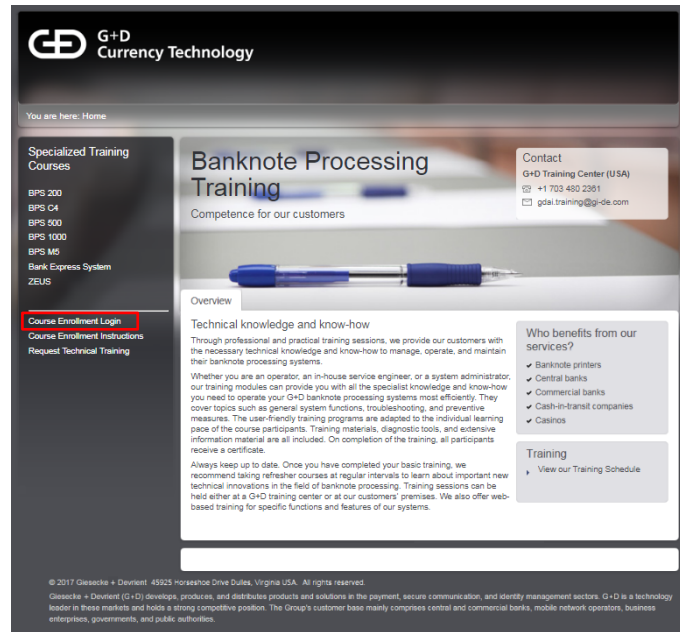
G+D
Currency Technology

You are here: Home

Specialized Training Courses

BPS 200
BPS C4
BPS 500
BPS 1000
BPS M5
Bank Express System
ZEUS

Course Enrollment Login
Course Enrollment Instructions
Request Technical Training

Banknote Processing Training

Competence for our customers

Contact
G+D Training Center (USA)
+1 703 480 2361
gdai.training@gi-de.com

Overview

Technical knowledge and know-how

Through professional and practical training sessions, we provide our customers with the necessary technical knowledge and know-how to manage, operate, and maintain their banknote processing systems.

Whether you are an operator, an in-house service engineer, or a system administrator, our training modules can provide you with all the specialist knowledge and know-how you need to operate your G+D banknote processing systems most efficiently. They cover topics such as general system functions, troubleshooting, and preventive measures. The user-friendly training programs are adapted to the individual learning pace of the course participants. Training materials, diagnostic tools, and extensive information material are all included. On completion of the training, all participants receive a certificate.

Always keep up to date. Once you have completed your basic training, we recommend taking refresher courses at regular intervals to learn about important new technical innovations in the field of banknote processing. Training sessions can be held either at a G+D training center or at our customers' premises. We also offer web-based training for specific functions and features of our systems.

Who benefits from our services?
Banknote printers
Central banks
Commercial banks
Cash-in-transit companies
Casinos

Training
View our Training Schedule

© 2017 Giesecke + Devrient 45925 Horseshoe Drive Dulles, Virginia USA. All rights reserved.

Giesecke + Devrient (G+D) develops, produces, and distributes products and solutions in the payment, secure communication, and identity management sectors. G+D is a technology leader in these markets and holds a strong competitive position. The Group's customer base mainly comprises central and commercial banks, mobile network operators, business enterprises, governments, and public authorities.